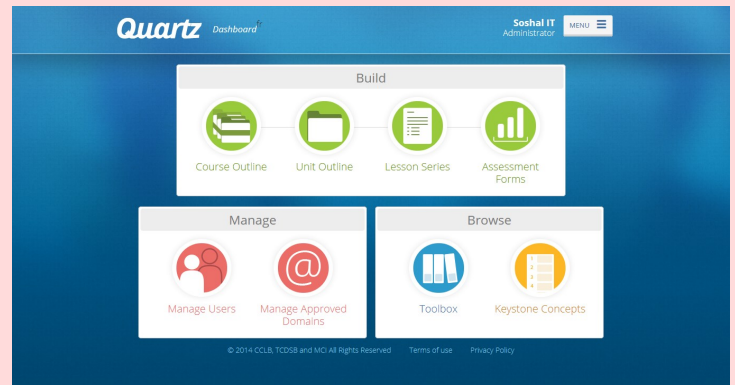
Quartz Dashboard fr

Soshal IT
Administrator

MENU

Build

Course Outline

Unit Outline

Lesson Series

Assessment Forms

Manage

Manage Users

Manage Approved Domains

Browse

Toolbox

Keystone Concepts

© 2014 CCLB, TCDSB and MCI All Rights Reserved Terms of use Privacy Policy